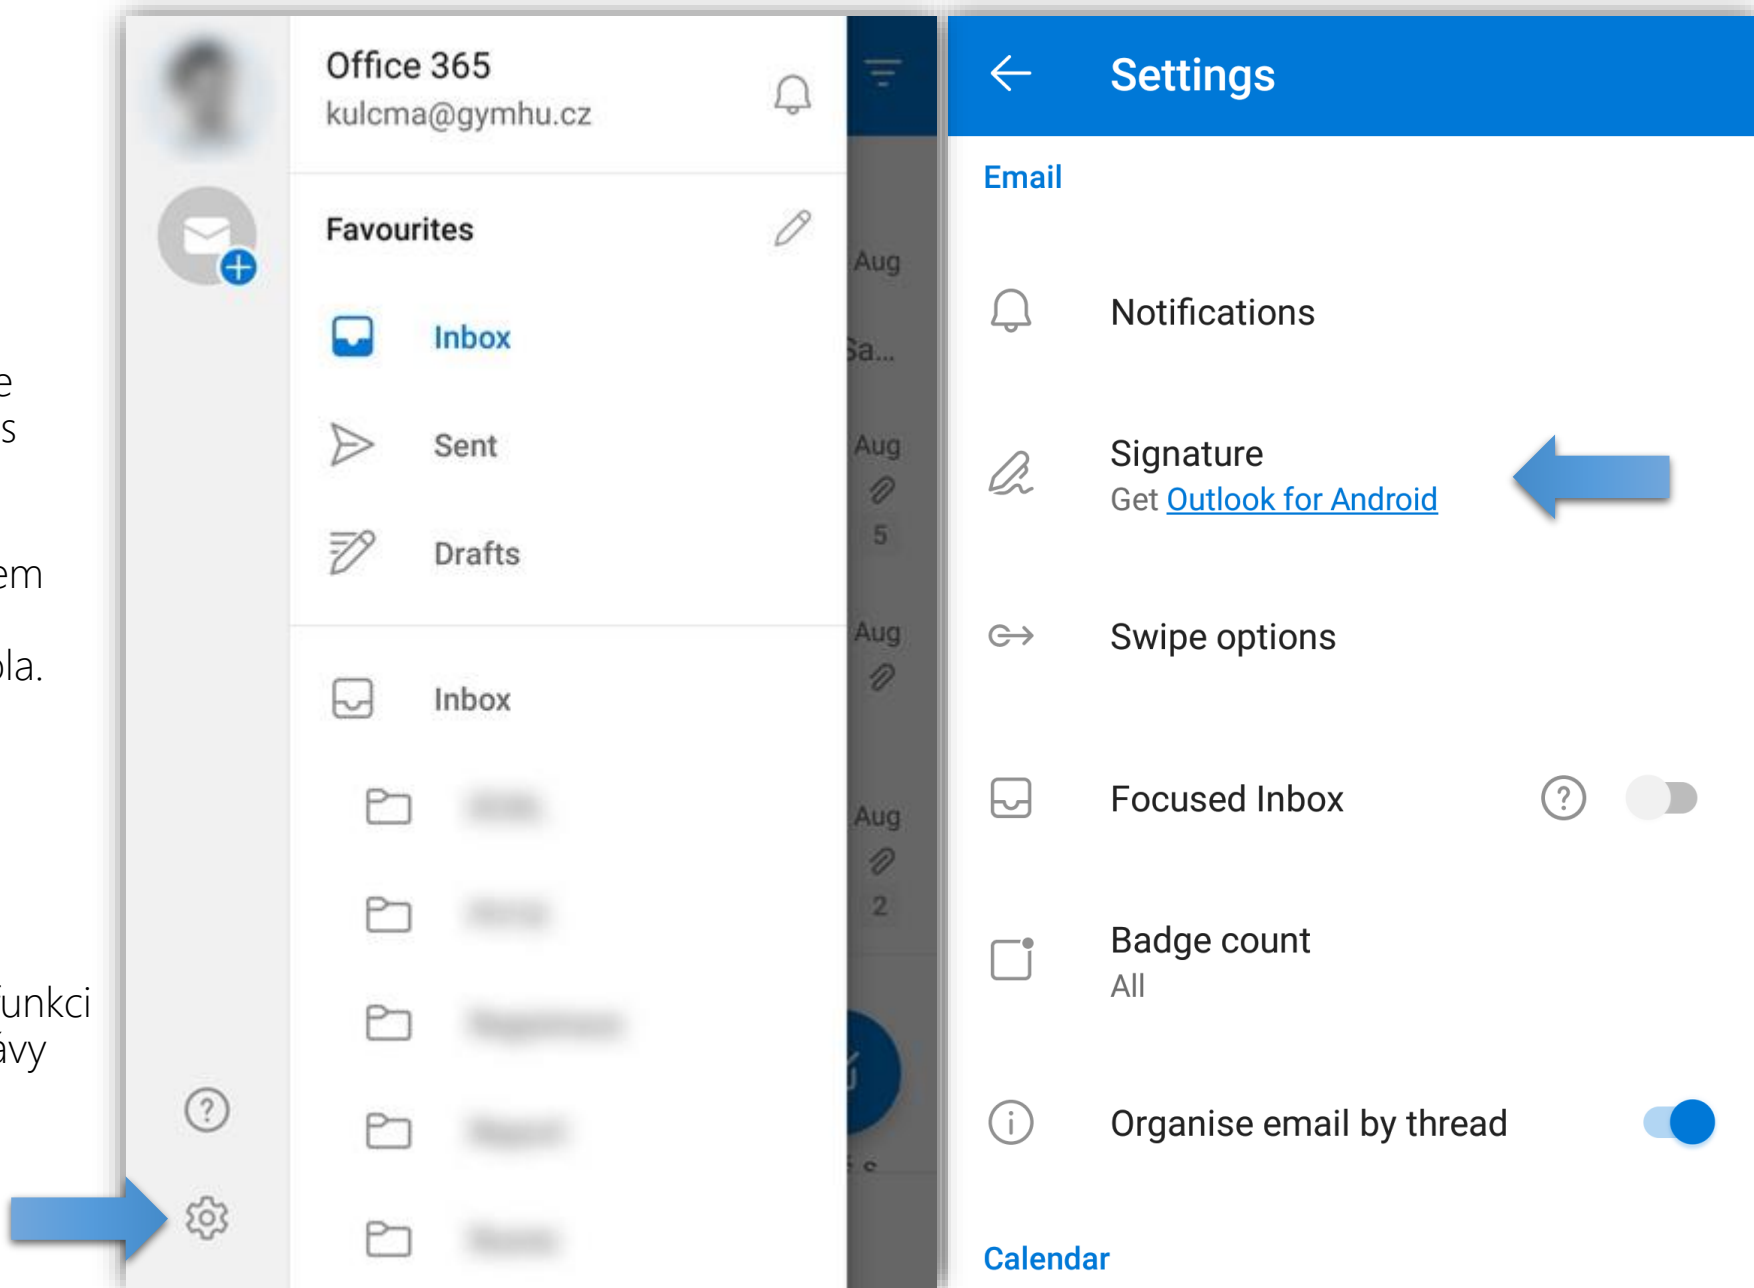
e
s

em

la.

unkci
ávy

Office 365
kulcma@gymhu.cz

Favourites

Inbox

Sent

Drafts

Inbox

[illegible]

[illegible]

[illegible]

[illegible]

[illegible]

Aug
Sa...
Aug
5
Aug
Aug
2

Settings

Email

Notifications

Signature
Get Outlook for Android

Swipe options

Focused Inbox

Badge count
All

Organise email by thread

Calendar